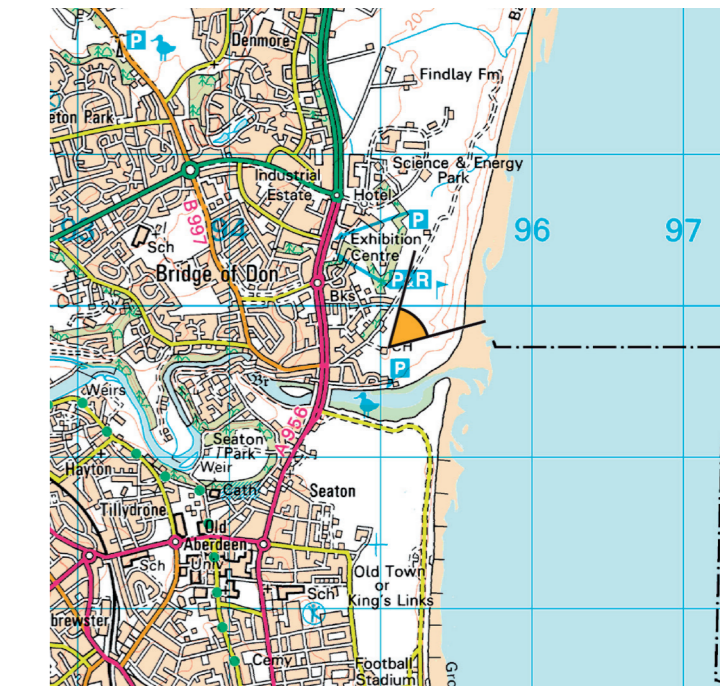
P
Denmore
Findlay Fm
eton Park
Industrial Estate
Hotel
Science & Energy Park
B 997
P
Sch
94
96
97
Exhibition Centre
Bridge of Don
P&R
Bks
CH
P
Weirs
Br
A956
Seaton Park
Hayton
Weir
Cath
Seaton
Tillydrone
Old Aberdeen
Sch
Univ
Old Town or King's Links
Sch
brewster
Cemy
Football Stadium
20
Gr